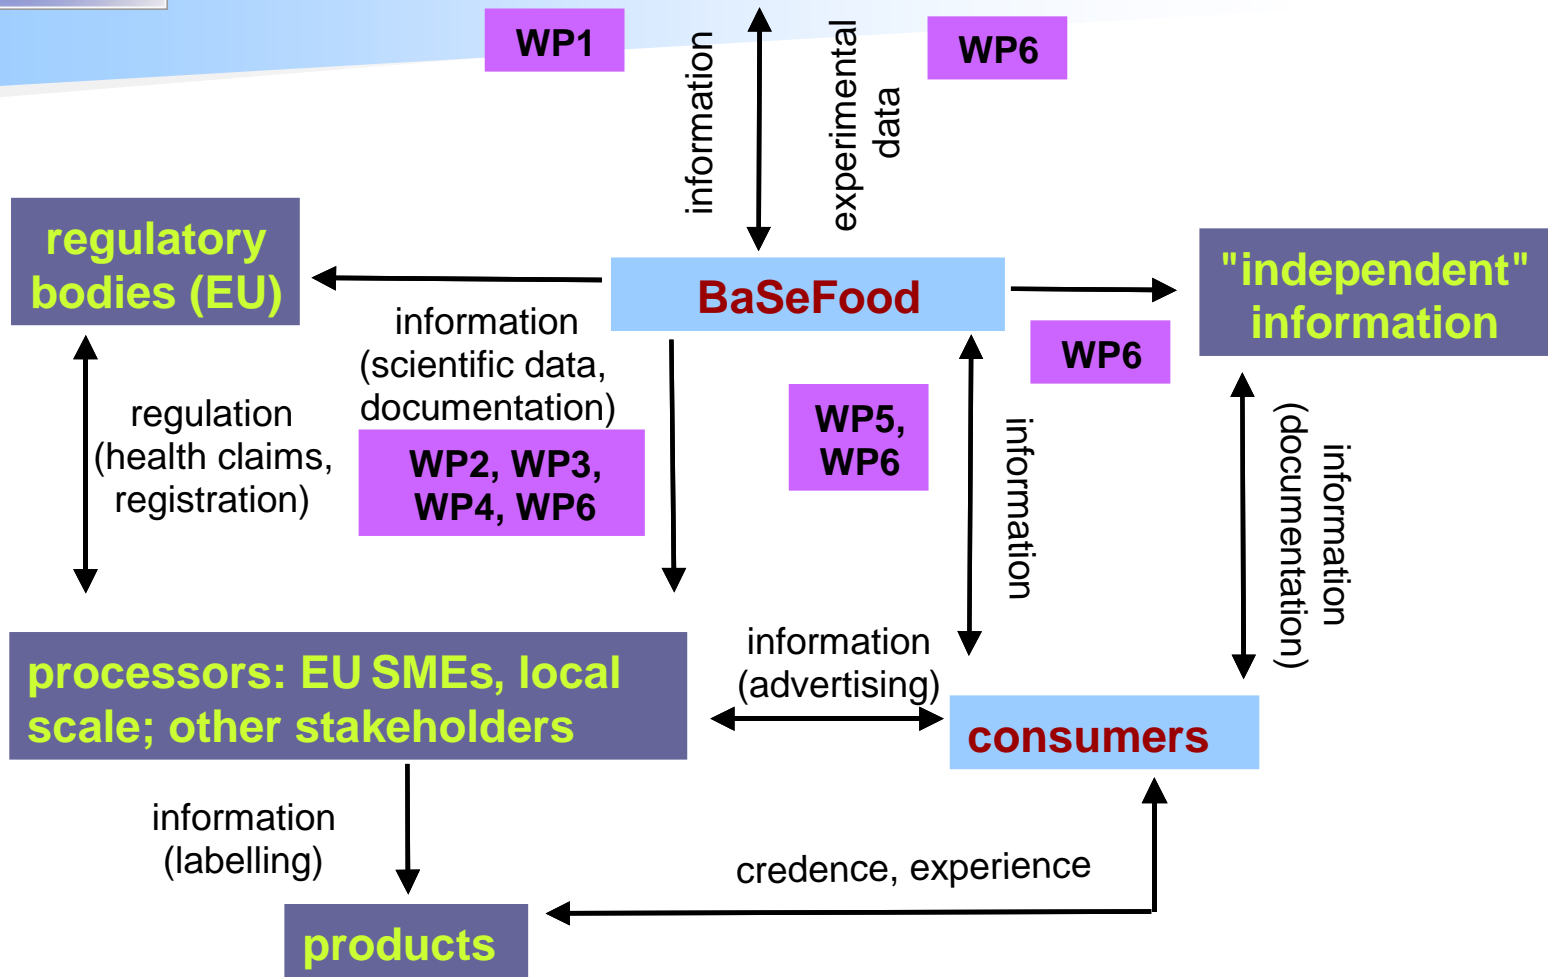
WP1

information

experimental data

WP6

regulatory bodies (EU)

BaSeFood

"independent" information

information (scientific data, documentation)

WP6

regulation (health claims, registration)

WP2, WP3, WP4, WP6

WP5, WP6

information

information (documentation)

processors: EU SMEs, local scale; other stakeholders

information (advertising)

consumers

information (labelling)

credence, experience

products